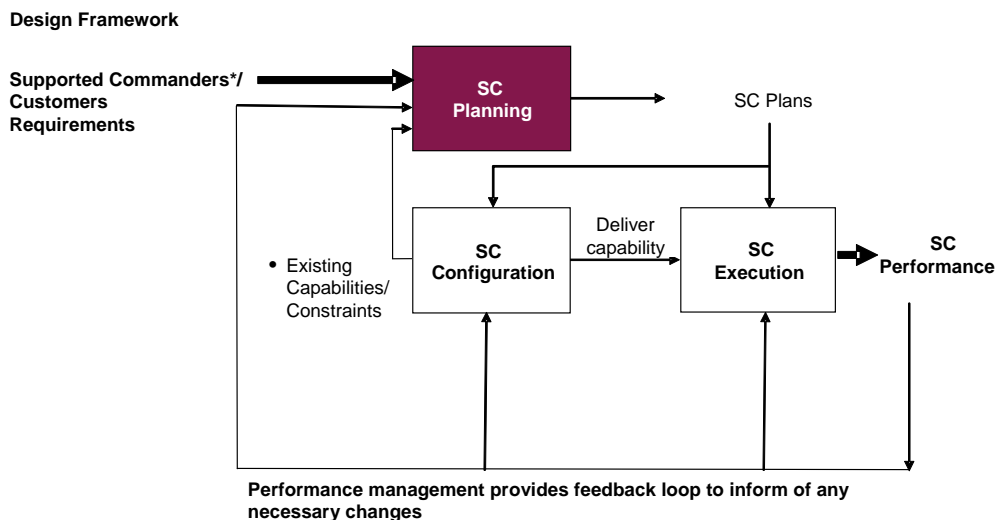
Design Framework

Supported Commanders*/ Customers Requirements

SC Planning

SC Plans

SC Configuration

Deliver capability

SC Execution

SC Performance

• Existing Capabilities/ Constraints

Performance management provides feedback loop to inform of any necessary changes